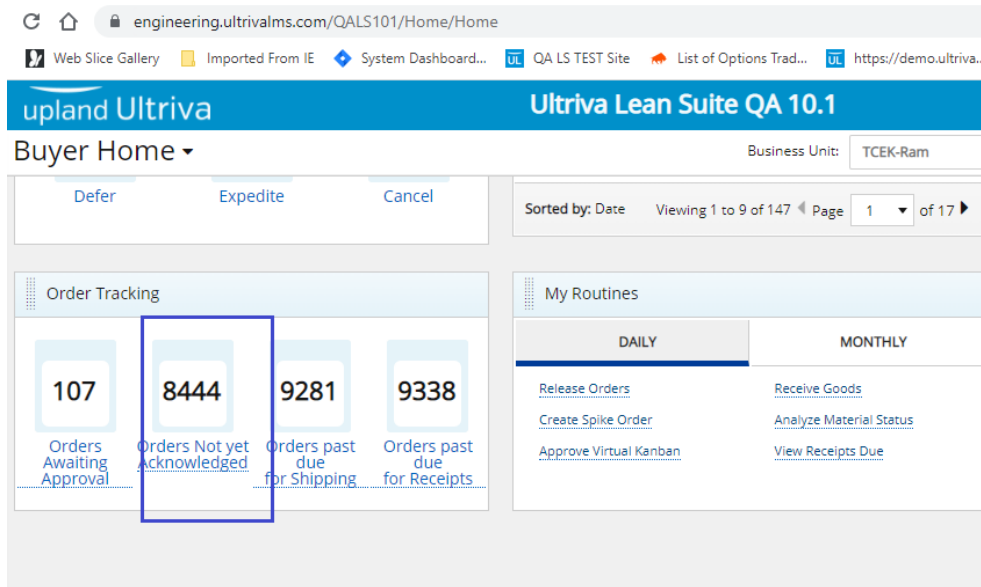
engineering.ultrivalms.com/QALS101/Home/Home

Web Slice Gallery   Imported From IE   System Dashboard...   QA LS TEST Site   List of Options Trad...   https://demo.ultriva...

upland Ultriva   Ultriva Lean Suite QA 10.1

Buyer Home   Business Unit: TCEK-Ram

Defer   Expedite   Cancel

Sorted by: Date   Viewing 1 to 9 of 147   Page 1 of 17

Order Tracking

107 Orders Awaiting Approval

8444 Orders Not yet Acknowledged

9281 Orders past due for Shipping

9338 Orders past due for Receipts

My Routines

DAILY   MONTHLY

Release Orders   Receive Goods
Create Spike Order   Analyze Material Status
Approve Virtual Kanban   View Receipts Due